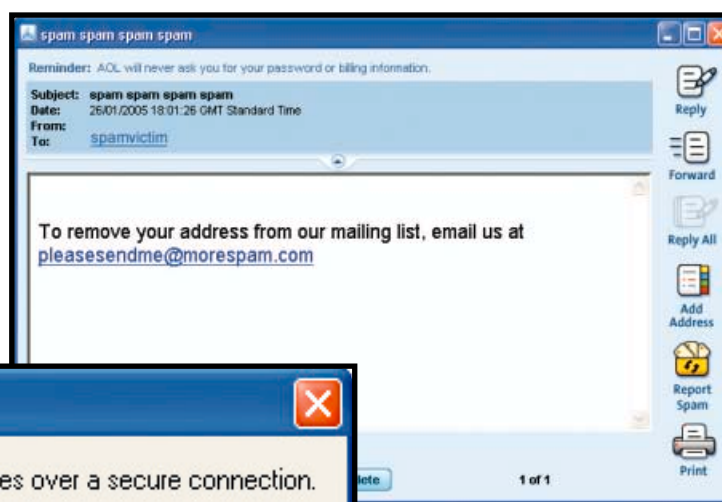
spam spam spam spam

Reminder: AOL will never ask you for your password or billing information.

Subject: spam spam spam spam
Date: 26/01/2005 18:01:26 GMT Standard Time
From:
To: spamvictim

To remove your address from our mailing list, email us at pleasesendme@morespam.com

Reply
Forward
Reply All
Add Address
Report Spam
Print

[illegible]lete
1 of 1

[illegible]es over a secure connection.